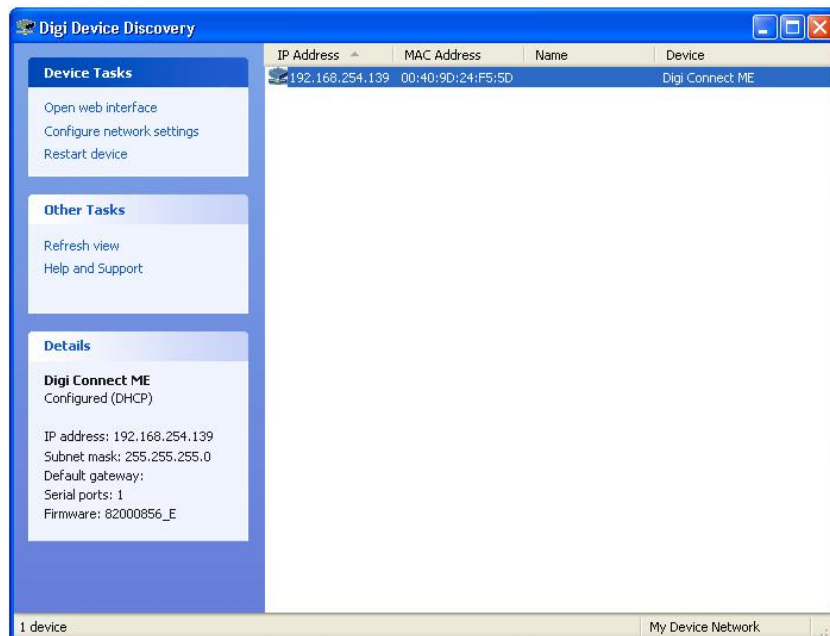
Digi Device Discovery

Device Tasks

Open web interface
Configure network settings
Restart device

Other Tasks

Refresh view
Help and Support

Details

Digi Connect ME
Configured (DHCP)

IP address: 192.168.254.139
Subnet mask: 255.255.255.0
Default gateway:
Serial ports: 1
Firmware: 82000856_E

| IP Address | MAC Address | Name | Device |
|---|---|---|---|
| 192.168.254.139 | 00:40:9D:24:F5:5D | | Digi Connect ME |

1 device

My Device Network